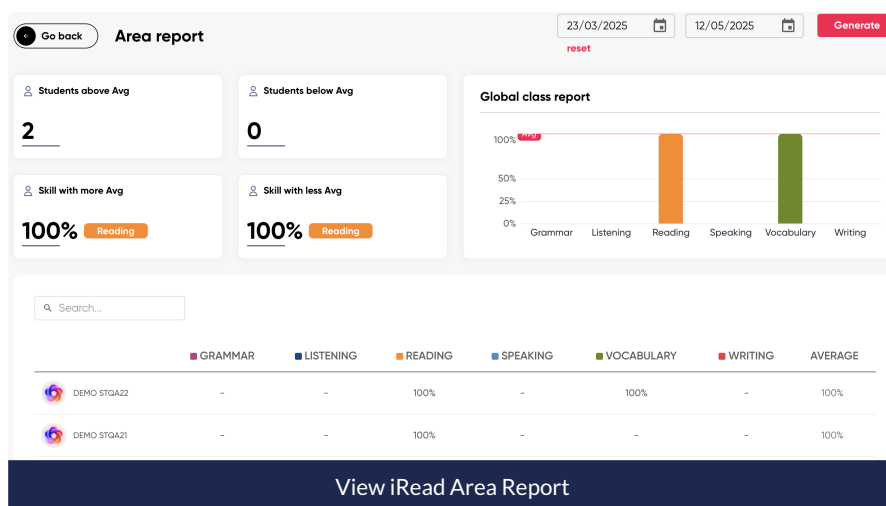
Go back Area report

23/03/2025 12/05/2025 Generate

reset

Students above Avg
2

Students below Avg
0

Skill with more Avg
100% Reading

Skill with less Avg
100% Reading

Global class report

Avg
100%
50%
25%
0%
Grammar Listening Reading Speaking Vocabulary Writing

Search...

| | GRAMMAR | LISTENING | READING | SPEAKING | VOCABULARY | WRITING | AVERAGE |
|---|---|---|---|---|---|---|---|
| DEMO STQA22 | - | - | 100% | - | 100% | - | 100% |
| DEMO STQA21 | - | - | 100% | - | - | - | 100% |

View iRead Area Report